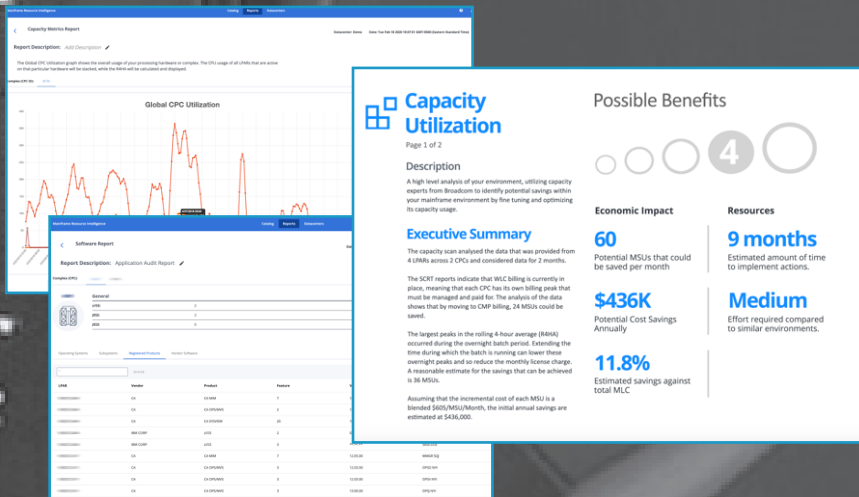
Mainframe Resource Intelligence Catalog Reports Datacenter

Capacity Metrics Report

Report Description: Add Description

The Global CPC Utilization graph shows the overall usage of your processing hardware or complex. The CPU usage of all LPARs that are active on that particular hardware will be stacked, while the R4HA will be calculated and displayed.

Global CPC Utilization

Mainframe Resource Intelligence Catalog Reports Datacenter

Software Report

Report Description: Application Audit Report

General

Operating Systems Subsystems Registered Products Vendor Software

LPAR Vendor Product Feature

CA CA MIM
CA CA OPS/MVS
CA CA SYSVIEW
IBM CORP z/OS
IBM CORP z/OS
CA CA MIM
CA CA OPS/MVS
CA CA OPS/MVS
CA CA OPS/MVS
CA CA OPS/MVS

Capacity Utilization
Page 1 of 2

Description
A high level analysis of your environment, utilizing capacity experts from Broadcom to identify potential savings within your mainframe environment by fine tuning and optimizing its capacity usage.

Executive Summary
The capacity scan analysed the data that was provided from 4 LPARs across 2 CPCs and considered data for 2 months.

The SCRT reports indicate that WLC billing is currently in place, meaning that each CPC has its own billing peak that must be managed and paid for. The analysis of the data shows that by moving to CMP billing, 24 MSUs could be saved.

The largest peaks in the rolling 4-hour average (R4HA) occurred during the overnight batch period. Extending the time during which the batch is running can lower these overnight peaks and so reduce the monthly license charge. A reasonable estimate for the savings that can be achieved is 36 MSUs.

Assuming that the incremental cost of each MSU is a blended $605/MSU/Month, the initial annual savings are estimated at $436,000.

Possible Benefits

4

Economic Impact

60
Potential MSUs that could be saved per month

$436K
Potential Cost Savings Annually

11.8%
Estimated savings against total MLC

Resources

9 months
Estimated amount of time to implement actions.

Medium
Effort required compared to similar environments.